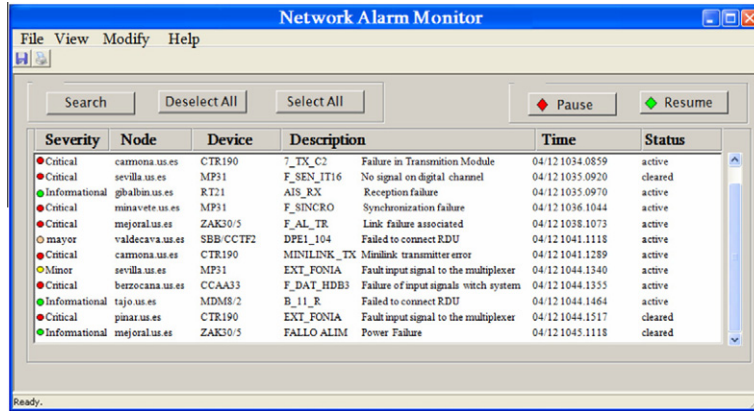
Network Alarm Monitor

File View Modify Help

Search Deselect All Select All Pause Resume

| Severity | Node | Device | Description | | Time | Status |
|---|---|---|---|---|---|---|
| Critical | carmona.us.es | CTR190 | 7_TX_C2 | Failure in Transmition Module | 04/12 1034.0859 | active |
| Critical | sevilla.us.es | MP31 | F_SEN_IT16 | No signal on digital channel | 04/12 1035.0920 | cleared |
| Informational | gibalbin.us.es | RT21 | AIS_RX | Reception failure | 04/12 1035.0970 | active |
| Critical | minavete.us.es | MP31 | F_SINCRO | Synchronization failure | 04/12 1036.1044 | active |
| Critical | mejoral.us.es | ZAK30/5 | F_AL_TR | Link failure associated | 04/12 1038.1073 | active |
| mayor | valdecava.us.es | SBB/CCTF2 | DPE1_104 | Failed to connect RDU | 04/12 1041.1118 | active |
| Critical | carmona.us.es | CTR190 | MINILINK_TX | Minilink transmitter error | 04/12 1041.1289 | active |
| Minor | sevilla.us.es | MP31 | EXT_FONIA | Fault input signal to the multiplexer | 04/12 1044.1340 | active |
| Critical | berzocana.us.es | CCAA33 | F_DAT_HDB3 | Failure of input signals witch system | 04/12 1044.1355 | active |
| Informational | tajo.us.es | MDM8/2 | B_11_R | Failed to connect RDU | 04/12 1044.1464 | active |
| Critical | pinar.us.es | CTR190 | EXT_FONIA | Fault input signal to the multiplexer | 04/12 1044.1517 | cleared |
| Informational | mejoral.us.es | ZAK30/5 | FALLO ALIM | Power Failure | 04/12 1045.1118 | cleared |

Ready.